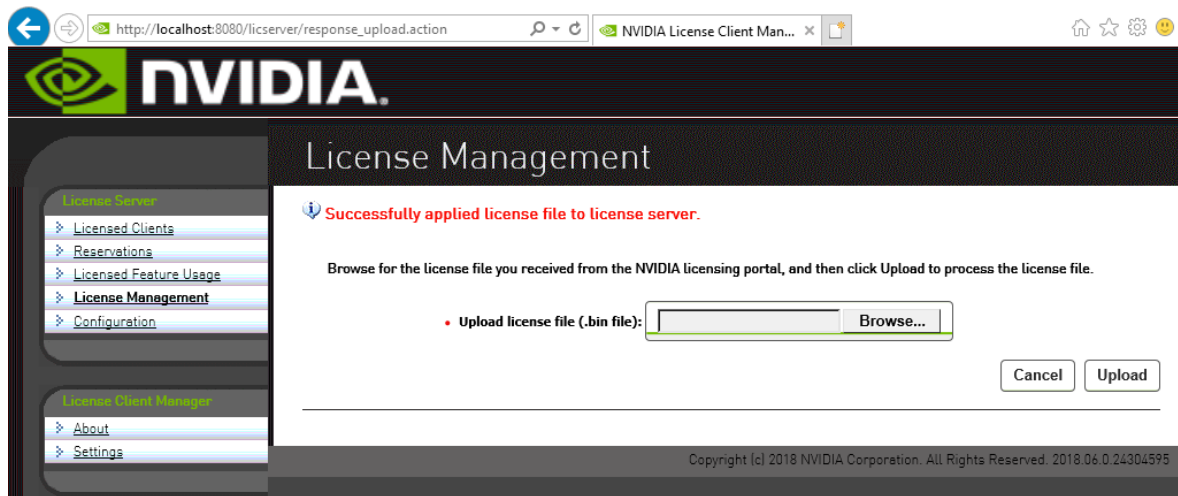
http://localhost:8080/licserver/response_upload.action

NVIDIA License Client Man... ×

NVIDIA.

License Management

License Server

Licensed Clients

Reservations

Licensed Feature Usage

License Management

Configuration

License Client Manager

About

Settings

Successfully applied license file to license server.

Browse for the license file you received from the NVIDIA licensing portal, and then click Upload to process the license file.

• Upload license file (.bin file): Browse...

Cancel Upload

Copyright (c) 2018 NVIDIA Corporation. All Rights Reserved. 2018.06.0.24304595